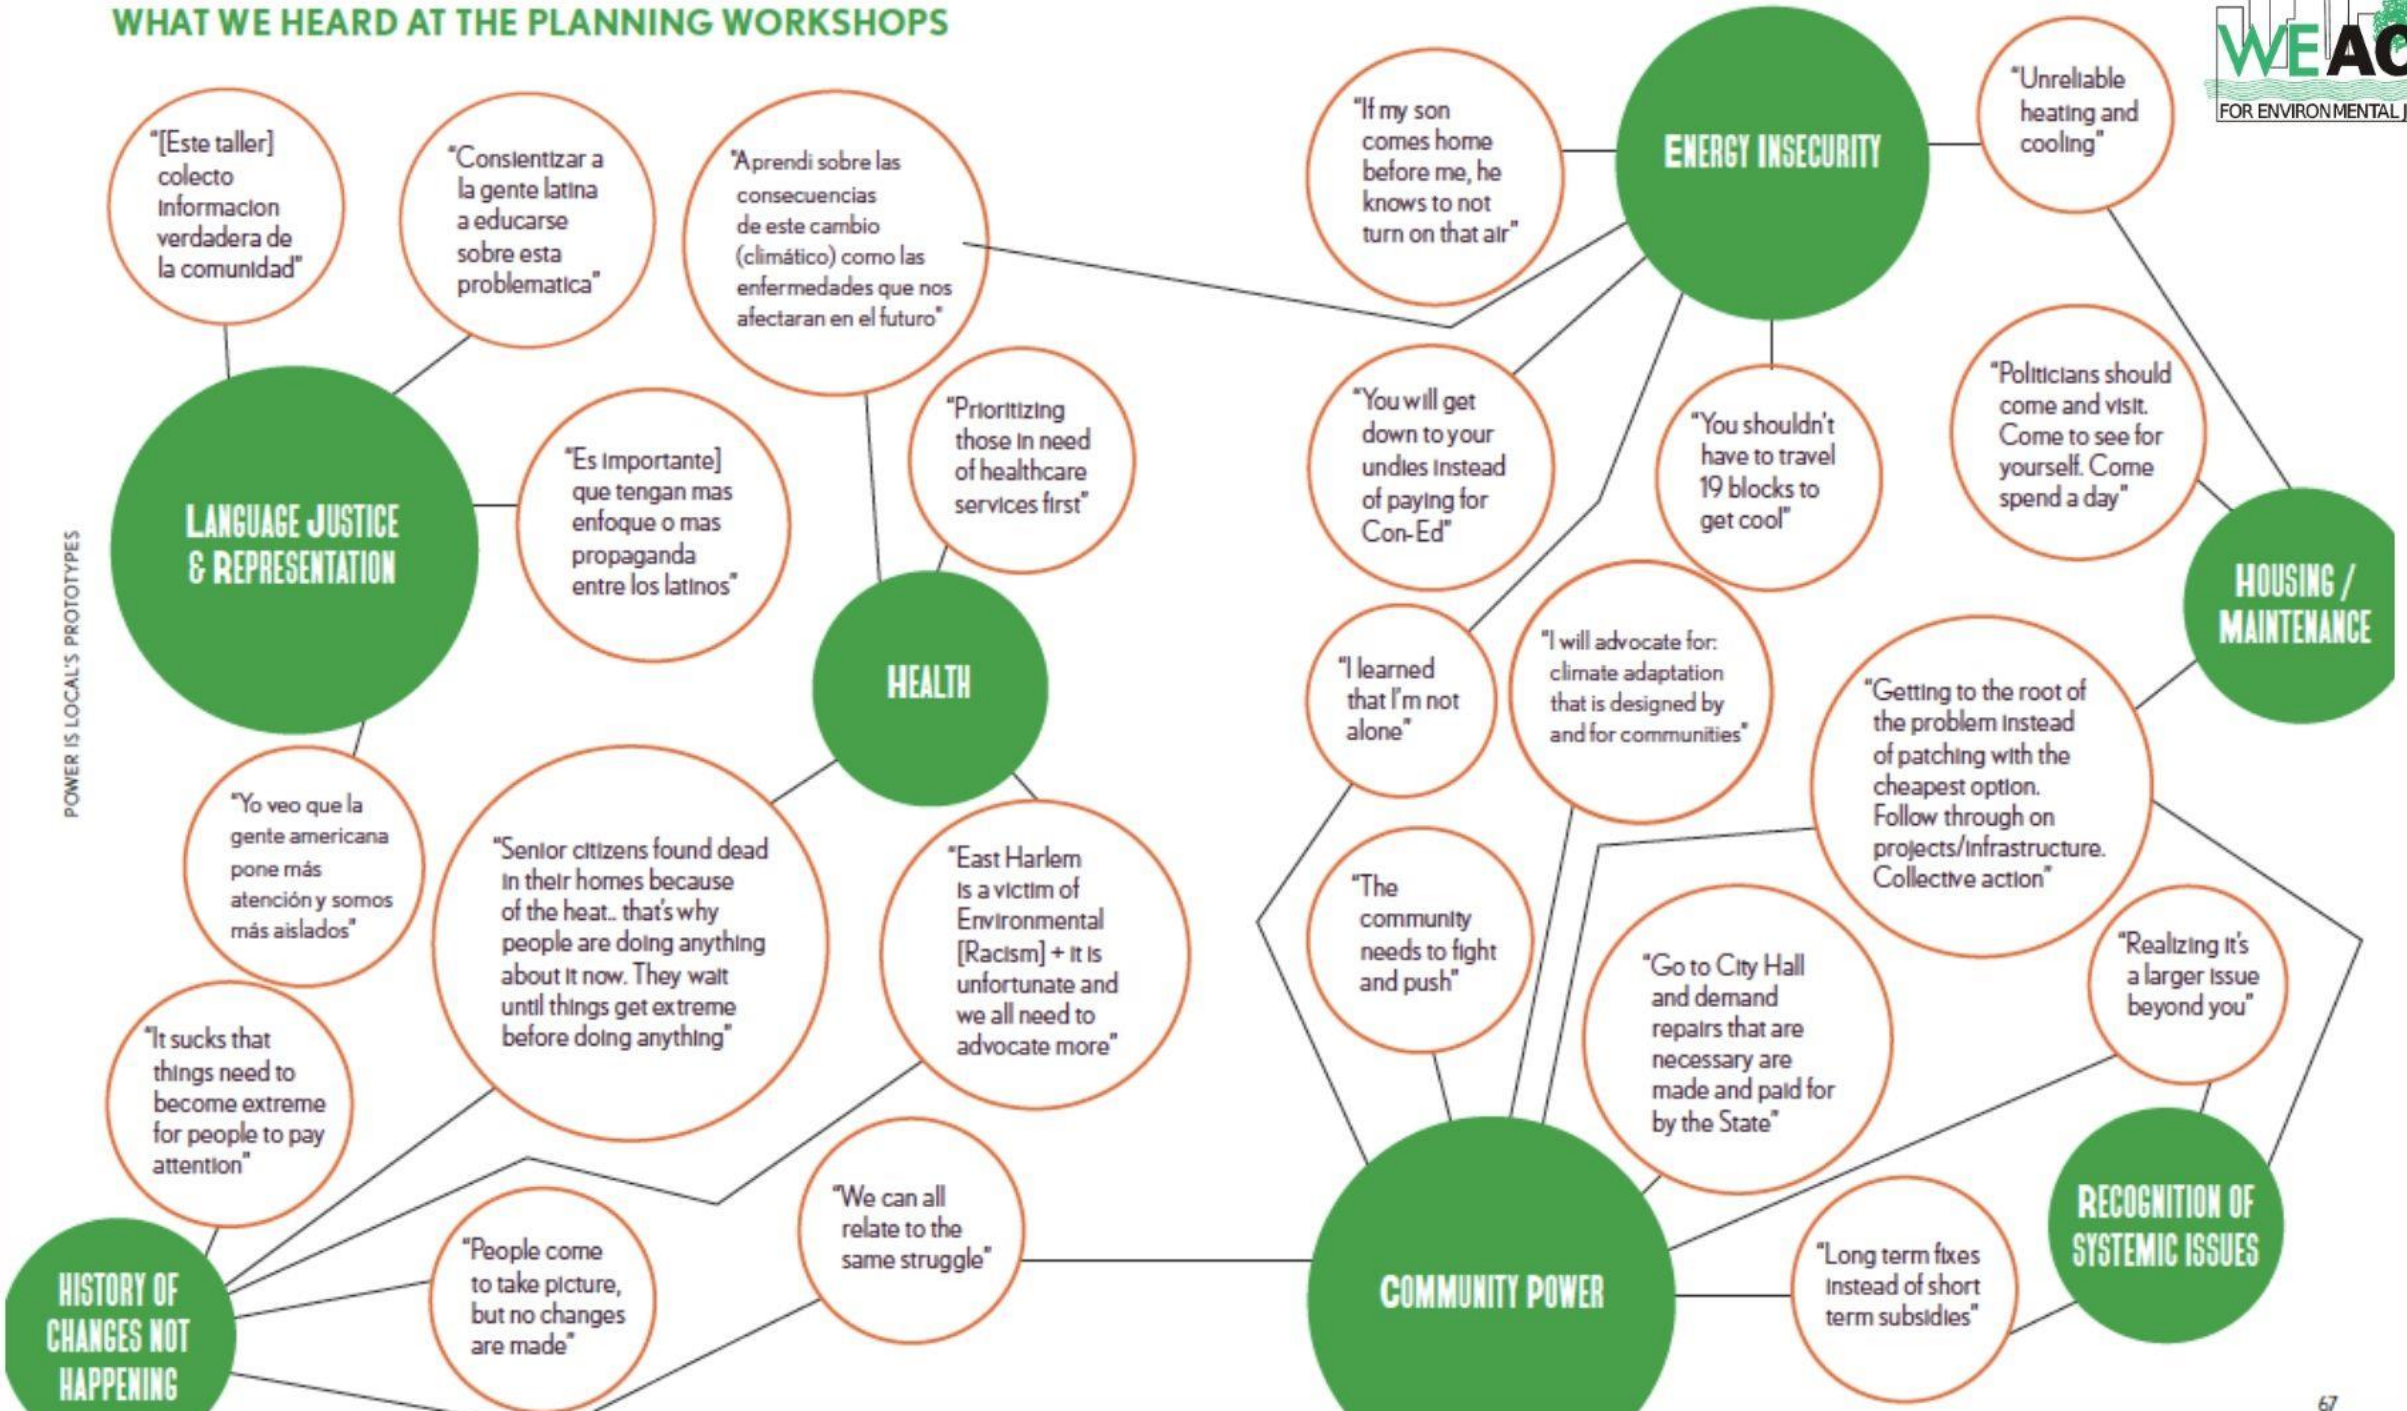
WHAT WE HEARD AT THE PLANNING WORKSHOPS

WEAC
FOR ENVIRONMENTAL J

POWER IS LOCAL'S PROTOTYPES

"[Este taller] colecto informacion verdadera de la comunidad"

"Consientizar a la gente latina a educarse sobre esta problematica"

"Aprendi sobre las consecuencias de este cambio (climático) como las enfermedades que nos afectaran en el futuro"

"If my son comes home before me, he knows to not turn on that air"

ENERGY INSECURITY

"Unreliable heating and cooling"

LANGUAGE JUSTICE & REPRESENTATION

"Es importante] que tengan mas enfoque o mas propaganda entre los latinos"

"Prioritizing those in need of healthcare services first"

"You will get down to your undies instead of paying for Con-Ed"

"You shouldn't have to travel 19 blocks to get cool"

"Politicians should come and visit. Come to see for yourself. Come spend a day"

HOUSING / MAINTENANCE

HEALTH

"I learned that I'm not alone"

"I will advocate for: climate adaptation that is designed by and for communities"

"Getting to the root of the problem instead of patching with the cheapest option. Follow through on projects/infrastructure. Collective action"

"Yo veo que la gente americana pone más atención y somos más aislados"

"Senior citizens found dead in their homes because of the heat.. that's why people are doing anything about it now. They wait until things get extreme before doing anything"

"East Harlem is a victim of Environmental [Racism] + it is unfortunate and we all need to advocate more"

"The community needs to fight and push"

"Go to City Hall and demand repairs that are necessary are made and paid for by the State"

"Realizing it's a larger issue beyond you"

"It sucks that things need to become extreme for people to pay attention"

"We can all relate to the same struggle"

RECOGNITION OF SYSTEMIC ISSUES

HISTORY OF CHANGES NOT HAPPENING

"People come to take picture, but no changes are made"

COMMUNITY POWER

"Long term fixes instead of short term subsidies"

67